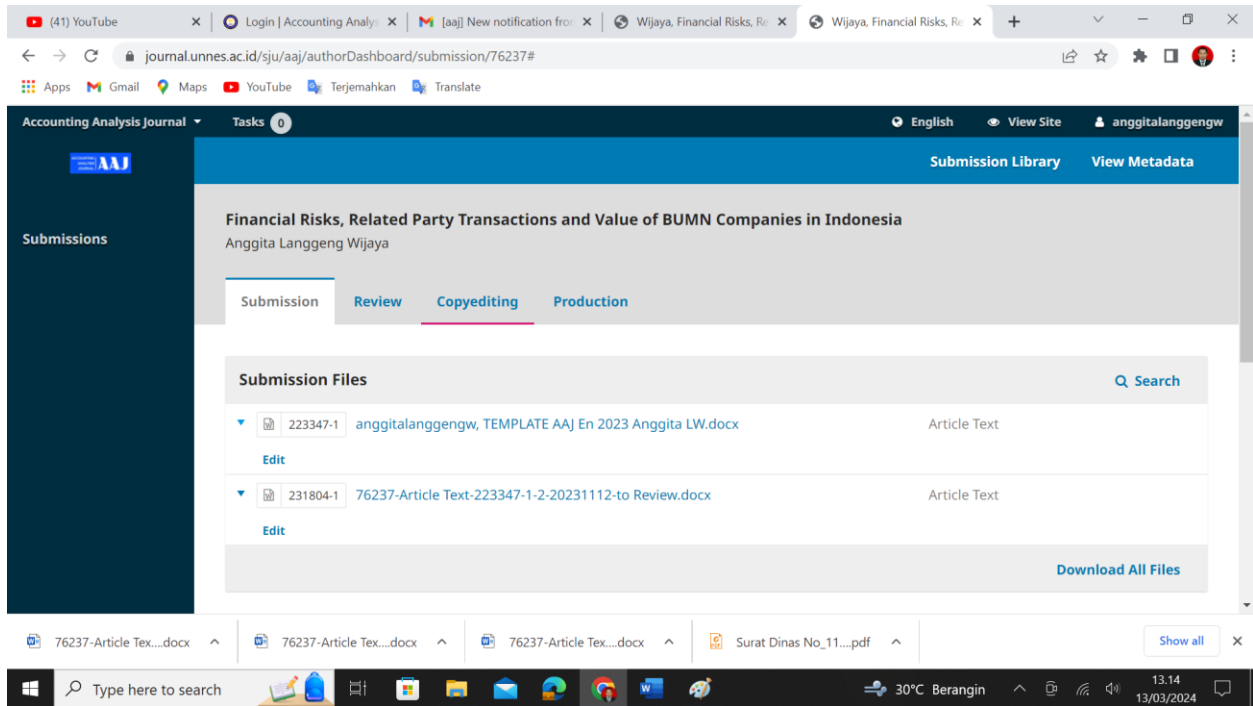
(41) YouTube
Login | Accounting Analy
[aaj] New notification fro
Wijaya, Financial Risks, Re
Wijaya, Financial Risks, Re

journal.unnes.ac.id/sju/aaj/authorDashboard/submission/76237#

Apps Gmail Maps YouTube Terjemahkan Translate

Accounting Analysis Journal Tasks 0 English View Site anggitalanggengw

AAJ

Submission Library View Metadata

Submissions

Financial Risks, Related Party Transactions and Value of BUMN Companies in Indonesia
Anggita Langgeng Wijaya

Submission Review Copyediting Production

Submission Files

Search

223347-1 anggitalanggengw, TEMPLATE AAJ En 2023 Anggita LW.docx Article Text
Edit

231804-1 76237-Article Text-223347-1-2-20231112-to Review.docx Article Text
Edit

Download All Files

76237-Article Tex....docx 76237-Article Tex....docx 76237-Article Tex....docx Surat Dinas No_11....pdf Show all

Type here to search 30°C Berangin 13.14 13/03/2024